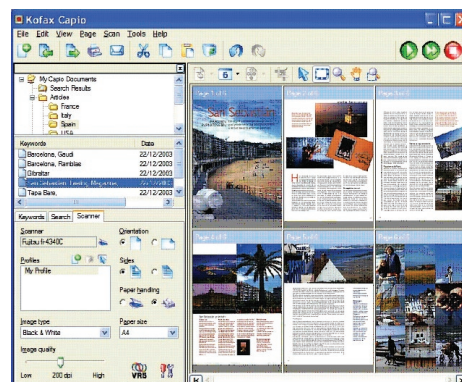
Kofax Capio

File Edit View Page Scan Tools Help

My Capio Documents
Search Results
Articles
France
Italy
Spain
USA

| Keywords | Date |
|---|---|
| Barcelona, Gaudi | 22/12/2003 |
| Barcelona, Ramblas | 22/12/2003 |
| Gibraltar | 22/12/2003 |
| San Sebastian, beaches, Mayorca | 22/12/2003 |
| Tapia Bars | 22/12/2003 |

Keywords Search Scanner

Scanner
Fujitsu fi-4340C

Orientation

Profiles
My Profile

Sides

Paper handling

Image type
Black & White

Paper size
A4

Image quality
Low 200 dpi High

VRS

6

Page 1 of 6
Page 2 of 6
Page 3 of 6
Page 4 of 6
Page 5 of 6
Page 6 of 6

San Sebastian